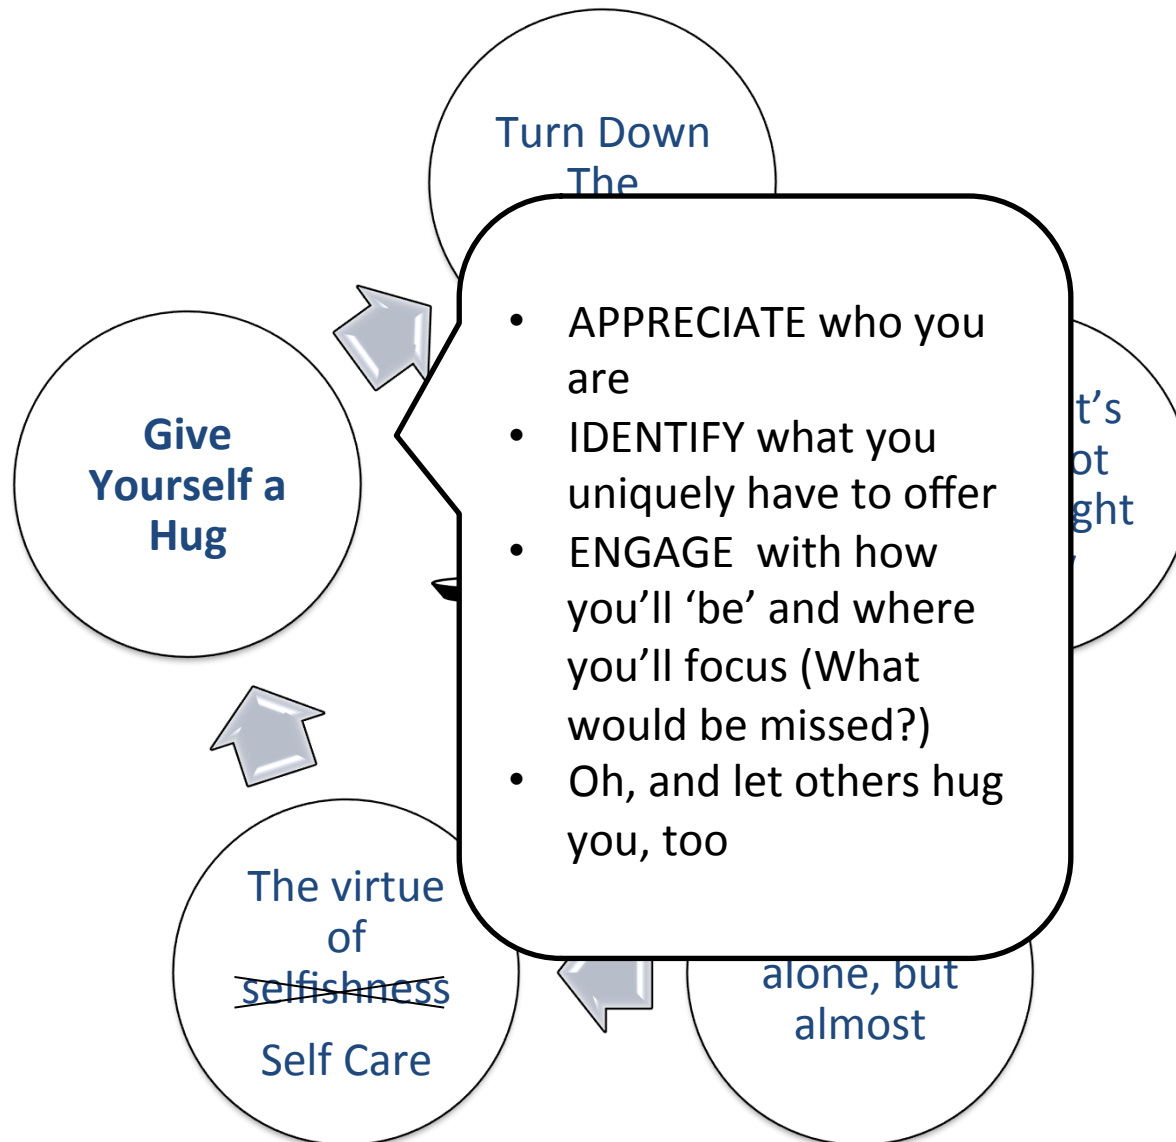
Turn Down The

t's ot ght

Give Yourself a Hug

- APPRECIATE who you are
- IDENTIFY what you uniquely have to offer
- ENGAGE with how you'll 'be' and where you'll focus (What would be missed?)
- Oh, and let others hug you, too

The virtue of selfishness Self Care

alone, but almost